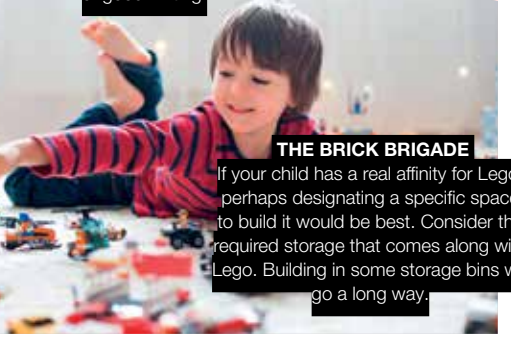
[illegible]

THE BRICK BRIGADE

If your child has a real affinity for Lego perhaps designating a specific space to build it would be best. Consider the required storage that comes along with Lego. Building in some storage bins will go a long way.